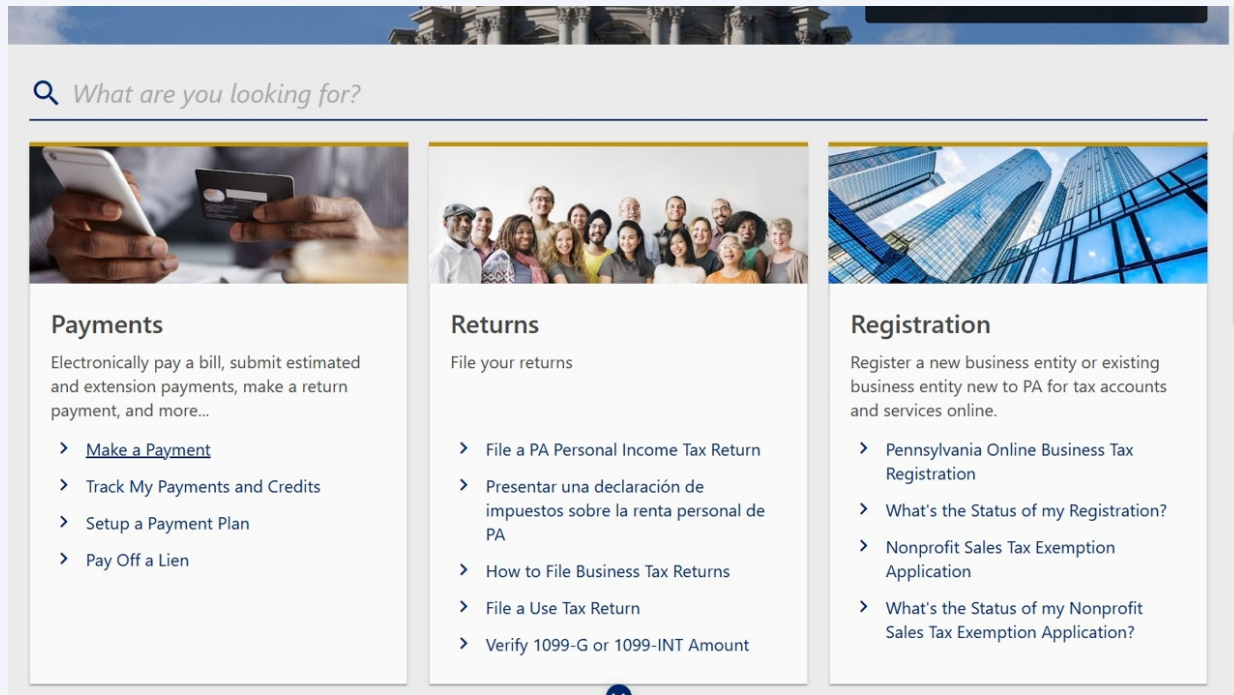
What are you looking for?

Payments

Electronically pay a bill, submit estimated and extension payments, make a return payment, and more...

> Make a Payment
> Track My Payments and Credits
> Setup a Payment Plan
> Pay Off a Lien

Returns

File your returns

> File a PA Personal Income Tax Return
> Presentar una declaración de impuestos sobre la renta personal de PA
> How to File Business Tax Returns
> File a Use Tax Return
> Verify 1099-G or 1099-INT Amount

Registration

Register a new business entity or existing business entity new to PA for tax accounts and services online.

> Pennsylvania Online Business Tax Registration
> What's the Status of my Registration?
> Nonprofit Sales Tax Exemption Application
> What's the Status of my Nonprofit Sales Tax Exemption Application?